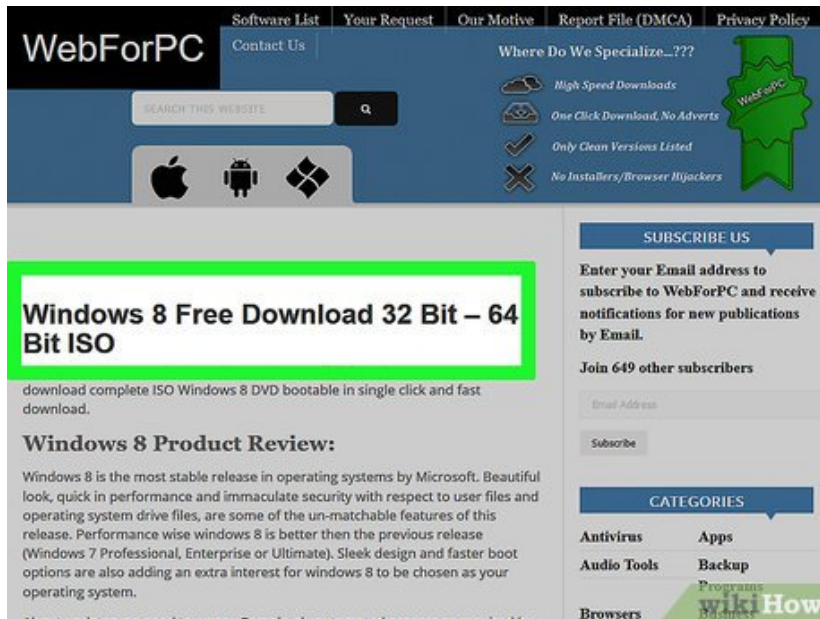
Software List | Your Request | Our Motive | Report File (DMCA) | Privacy Policy

WebForPC

Contact Us

Where Do We Specialize...???

High Speed Downloads

One Click Download, No Adverts

Only Clean Versions Listed

No Installers/Browser Hijackers

WebForPC

SEARCH THIS WEBSITE

Windows 8 Free Download 32 Bit – 64 Bit ISO

download complete ISO Windows 8 DVD bootable in single click and fast download.

Windows 8 Product Review:

Windows 8 is the most stable release in operating systems by Microsoft. Beautiful look, quick in performance and immaculate security with respect to user files and operating system drive files, are some of the un-matchable features of this release. Performance wise windows 8 is better then the previous release (Windows 7 Professional, Enterprise or Ultimate). Sleek design and faster boot options are also adding an extra interest for windows 8 to be chosen as your operating system.

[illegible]

SUBSCRIBE US

Enter your Email address to subscribe to WebForPC and receive notifications for new publications by Email.

Join 649 other subscribers

Email Address

Subscribe

CATEGORIES

Antivirus

Apps

Audio Tools

Backup

Programs

Browsers

Business

wikiHow